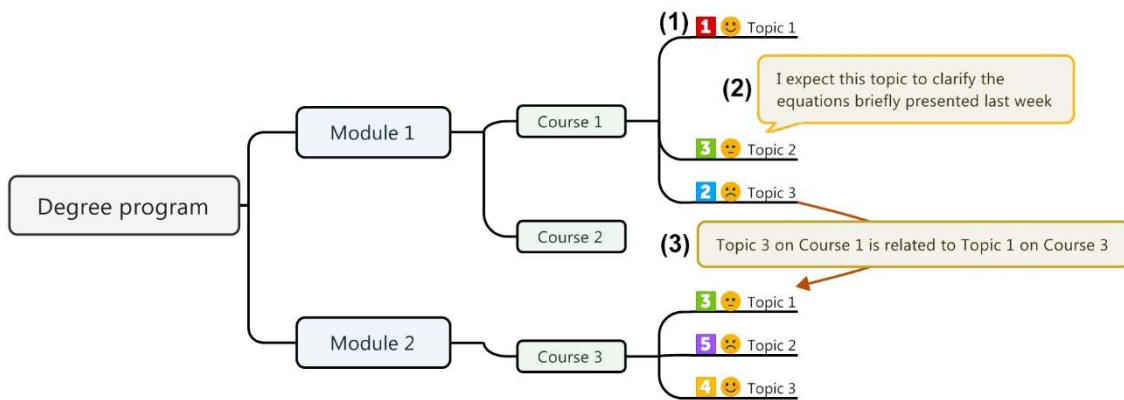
Degree program

Module 1

Course 1

(1) 1 Topic 1

(2) I expect this topic to clarify the equations briefly presented last week

3 Topic 2

2 Topic 3

Course 2

(3) Topic 3 on Course 1 is related to Topic 1 on Course 3

Module 2

Course 3

3 Topic 1

5 Topic 2

4 Topic 3